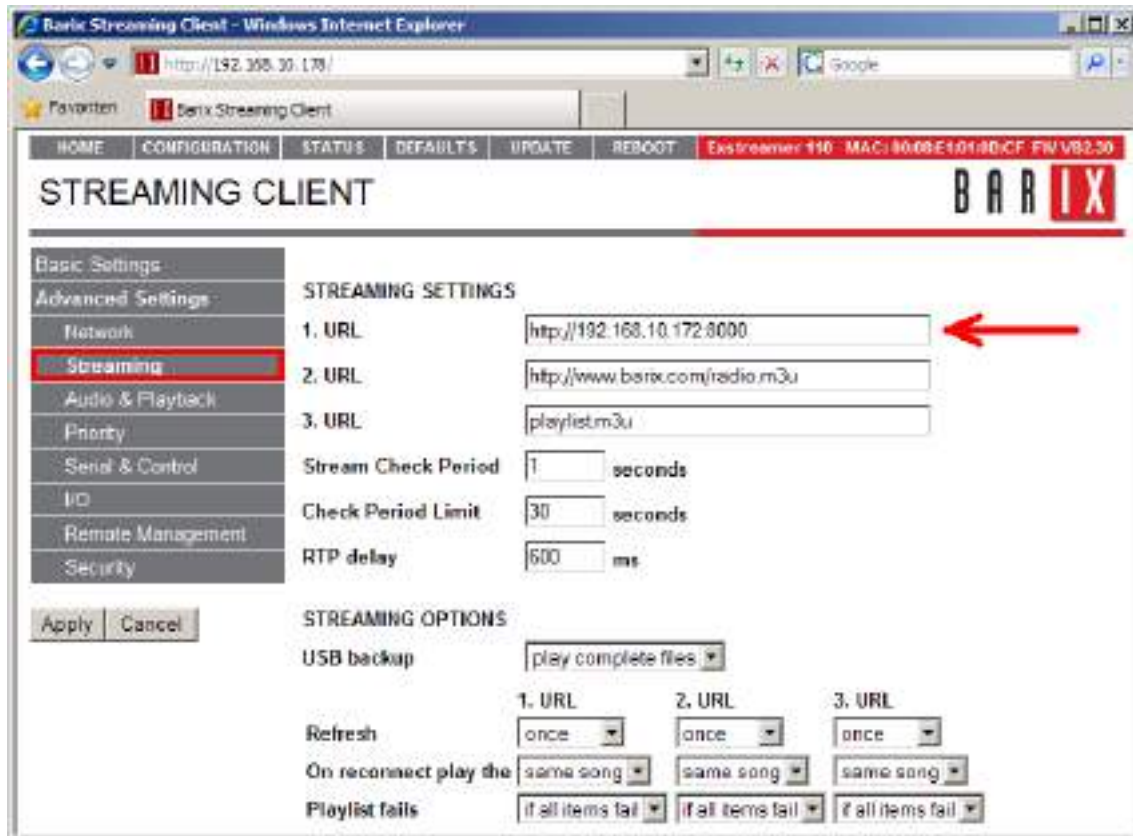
Barix Streaming Client - Windows Internet Explorer

http://192.168.10.178/

Google

Favoriten

Barix Streaming Client

HOME | CONFIGURATION | STATUS | DEFAULTS | UPDATE | REBOOT | Exstreamer 110 MAC: 00:08:E1:01:0D:CF FW V02.30

STREAMING CLIENT

BARIX

Basic Settings
Advanced Settings
Network
Streaming
Audio & Playback
Priority
Serial & Control
I/O
Remote Management
Security

Apply | Cancel

STREAMING SETTINGS

1. URL http://192.168.10.172:8000

2. URL http://www.barix.com/radio.m3u

3. URL playlist.m3u

Stream Check Period 1 seconds

Check Period Limit 30 seconds

RTP delay 600 ms

STREAMING OPTIONS

USB backup play complete files

| | 1. URL | 2. URL | 3. URL |
|---|---|---|---|
| Refresh | once | once | once |
| On reconnect play the | same song | same song | same song |
| Playlist fails | if all items fail | if all items fail | if all items fail |